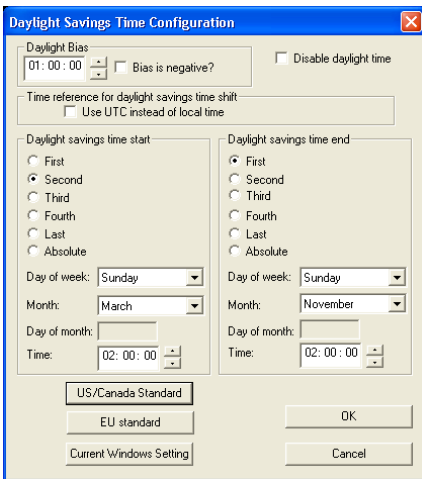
Daylight Savings Time Configuration

Daylight Bias
01 : 00 : 00
Bias is negative?

Disable daylight time

Time reference for daylight savings time shift
Use UTC instead of local time

Daylight savings time start
First
Second
Third
Fourth
Last
Absolute
Day of week: Sunday
Month: March
Day of month:
Time: 02: 00 : 00

Daylight savings time end
First
Second
Third
Fourth
Last
Absolute
Day of week: Sunday
Month: November
Day of month:
Time: 02: 00 : 00

US/Canada Standard
EU standard
Current Windows Setting

OK
Cancel